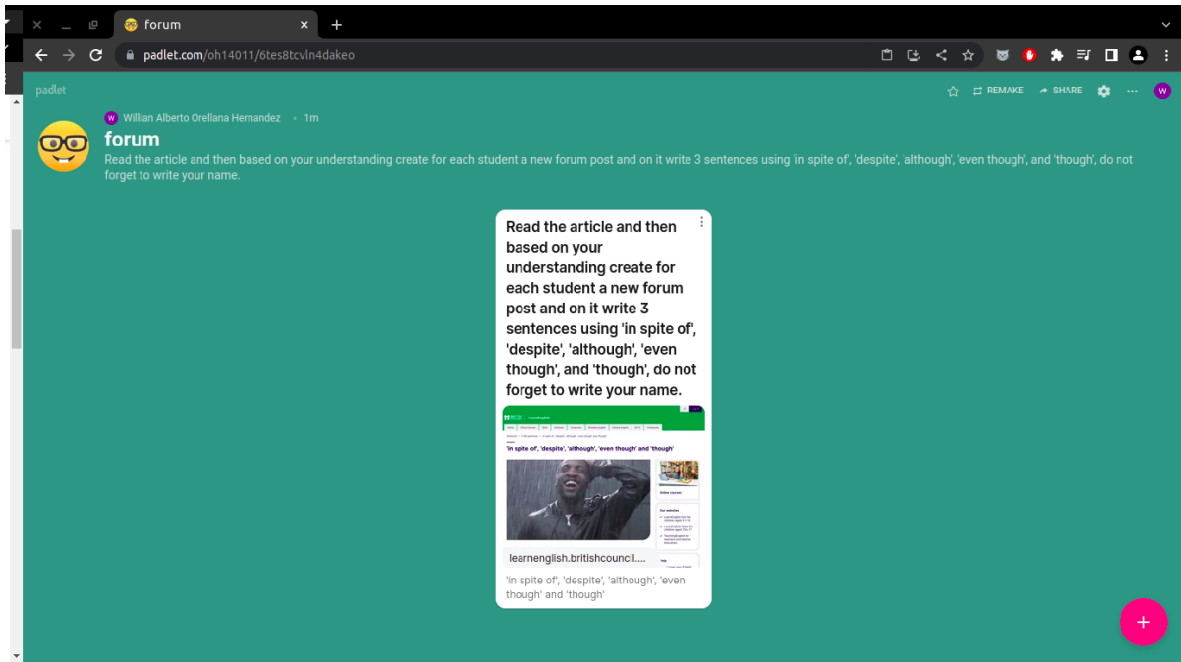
forum

padlet.com/oh14011/6tes8tcvln4dakeo

padlet

REMAKE SHARE

W Willian Alberto Orellana Hernandez • 1m

forum

Read the article and then based on your understanding create for each student a new forum post and on it write 3 sentences using 'in spite of', 'despite', 'although', 'even though', and 'though', do not forget to write your name.

Read the article and then based on your understanding create for each student a new forum post and on it write 3 sentences using 'in spite of', 'despite', 'although', 'even though', and 'though', do not forget to write your name.

'in spite of', 'despite', 'although', 'even though' and 'though'

learnenglish.britishcouncil....

'in spite of', 'despite', 'although', 'even though' and 'though'